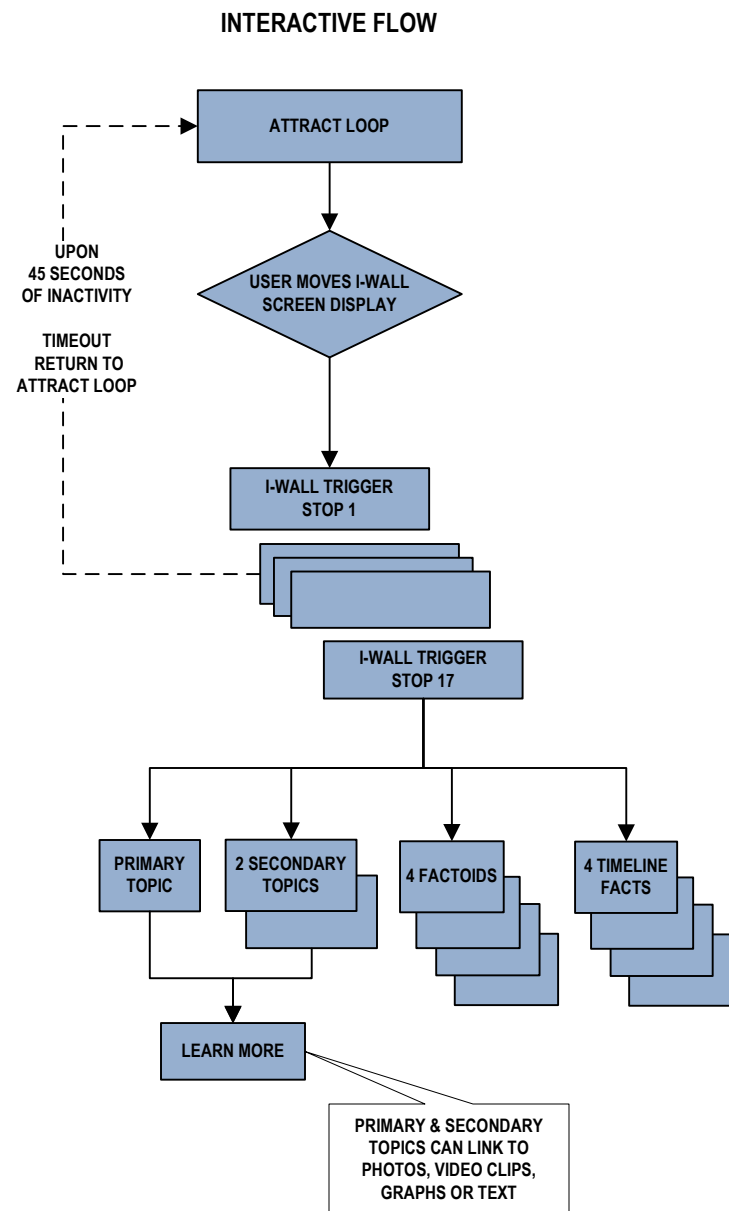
INTERACTIVE FLOW

ATTRACT LOOP

UPON
45 SECONDS
OF INACTIVITY

TIMEOUT
RETURN TO
ATTRACT LOOP

USER MOVES I-WALL SCREEN DISPLAY

I-WALL TRIGGER STOP 1

I-WALL TRIGGER STOP 17

PRIMARY TOPIC

2 SECONDARY TOPICS

4 FACTOIDS

4 TIMELINE FACTS

LEARN MORE

PRIMARY & SECONDARY TOPICS CAN LINK TO PHOTOS, VIDEO CLIPS, GRAPHS OR TEXT